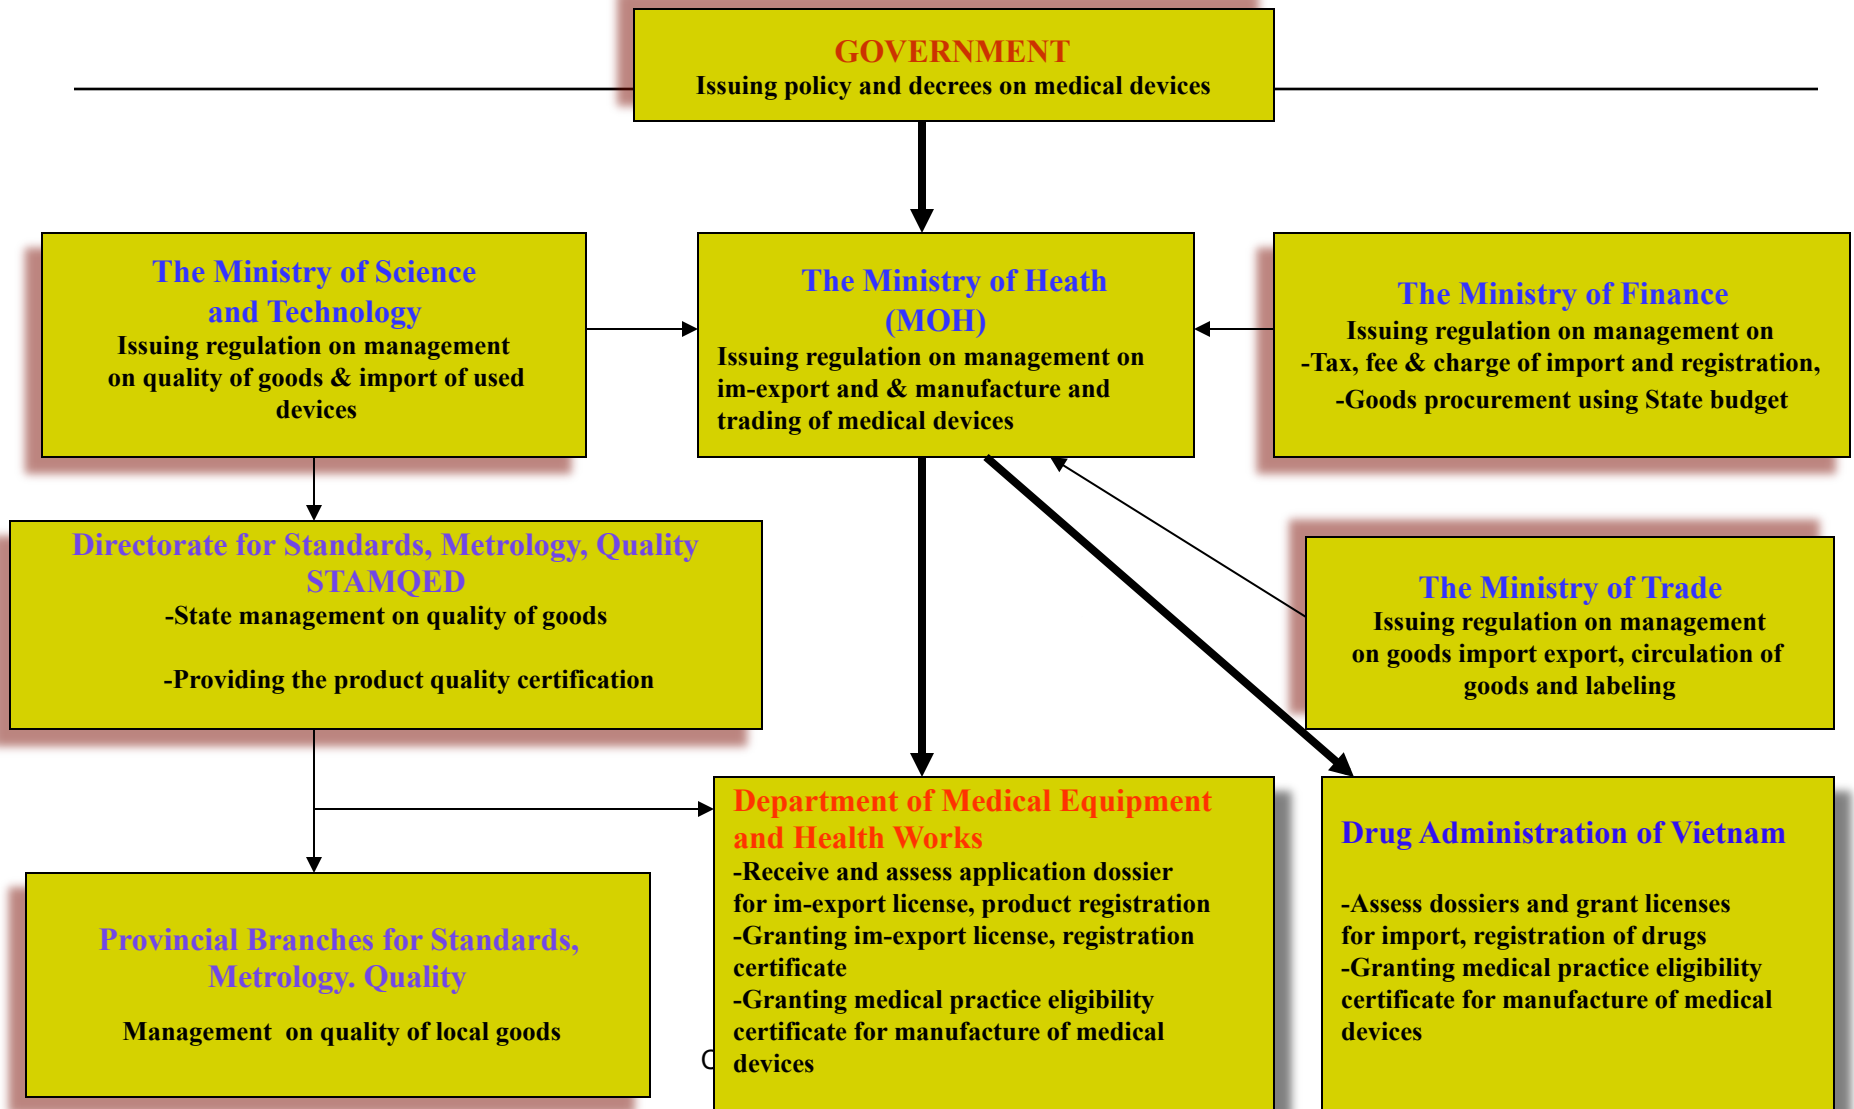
GOVERNMENT
Issuing policy and decrees on medical devices

The Ministry of Science and Technology
Issuing regulation on management on quality of goods & import of used devices

The Ministry of Heath (MOH)
Issuing regulation on management on im-export and & manufacture and trading of medical devices

The Ministry of Finance
Issuing regulation on management on
-Tax, fee & charge of import and registration,
-Goods procurement using State budget

Directorate for Standards, Metrology, Quality STAMQED
-State management on quality of goods

-Providing the product quality certification

The Ministry of Trade
Issuing regulation on management on goods import export, circulation of goods and labeling

Department of Medical Equipment and Health Works
-Receive and assess application dossier for im-export license, product registration
-Granting im-export license, registration certificate
-Granting medical practice eligibility certificate for manufacture of medical devices

Drug Administration of Vietnam
-Assess dossiers and grant licenses for import, registration of drugs
-Granting medical practice eligibility certificate for manufacture of medical devices

Provincial Branches for Standards, Metrology. Quality
Management on quality of local goods